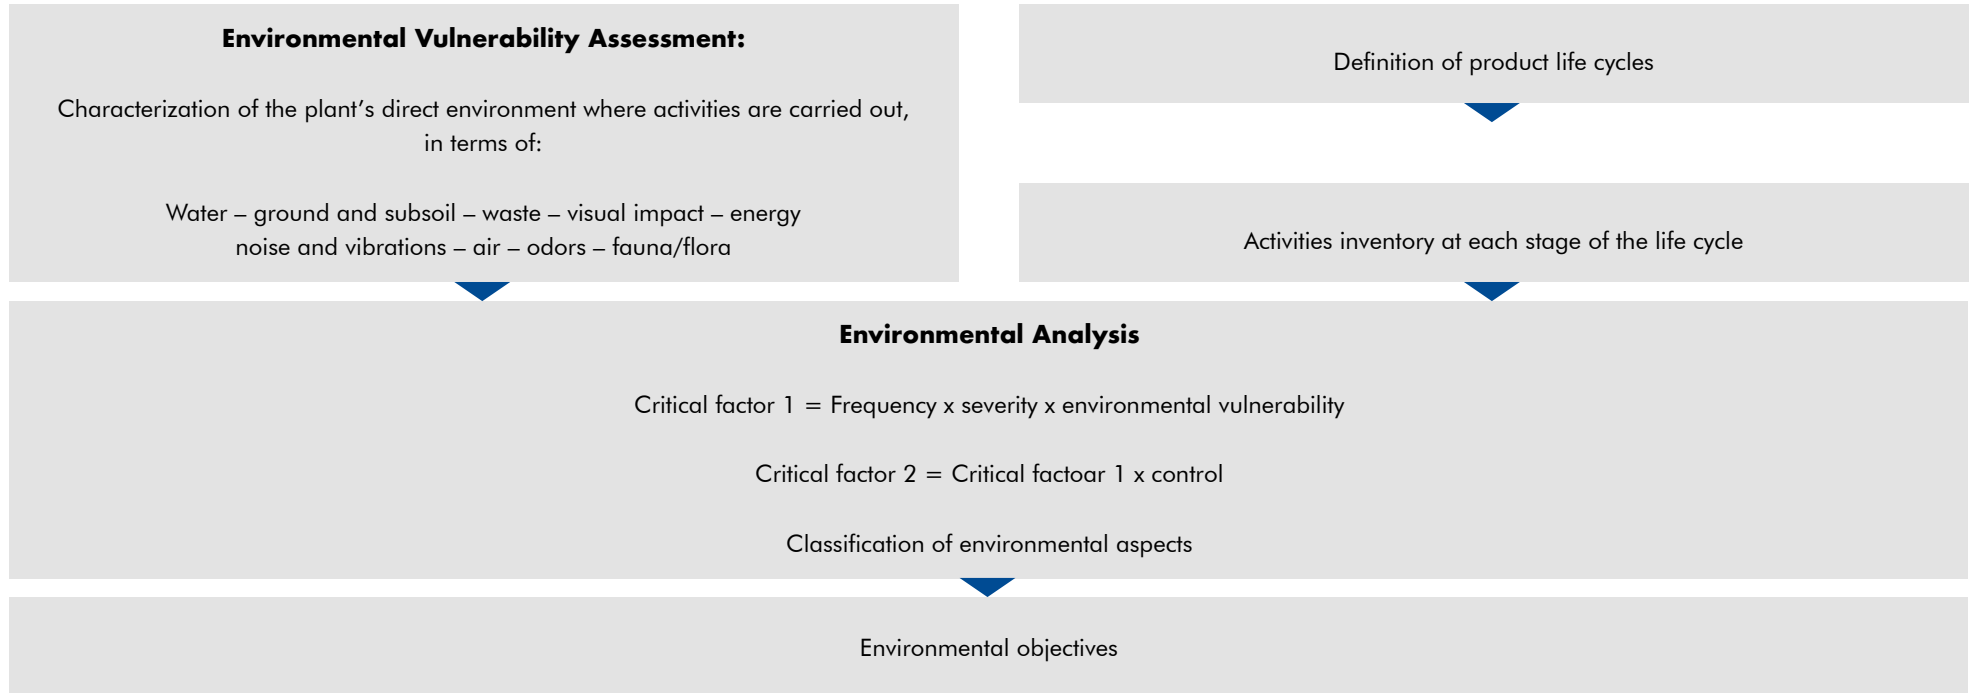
**Environmental Vulnerability Assessment:**

Characterization of the plant's direct environment where activities are carried out, in terms of:

Water – ground and subsoil – waste – visual impact – energy
noise and vibrations – air – odors – fauna/flora

Definition of product life cycles

Activities inventory at each stage of the life cycle

**Environmental Analysis**

Critical factor 1 = Frequency x severity x environmental vulnerability

Critical factor 2 = Critical factoar 1 x control

Classification of environmental aspects

Environmental objectives